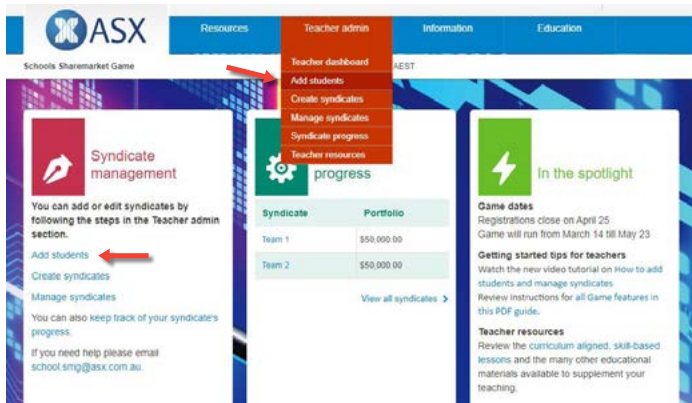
ASX

Resources
Teacher admin
Information
Education

Schools Sharemarket Game
AEST

Teacher dashboard
Add students
Create syndicates
Manage syndicates
Syndicate progress
Teacher resources

Syndicate management

You can add or edit syndicates by following the steps in the Teacher admin section.

Add students
Create syndicates
Manage syndicates

You can also keep track of your syndicate's progress.

If you need help please email school.smg@asx.com.au.

progress

| Syndicate | Portfolio |
|---|---|
| Team 1 | \$50,000.00 |
| Team 2 | \$50,000.00 |

View all syndicates >

In the spotlight

Game dates
Registrations close on April 25
Game will run from March 14 till May 23

Getting started tips for teachers
Watch the new video tutorial on How to add students and manage syndicates
Review instructions for all Game features in this PDF guide.

Teacher resources
Review the curriculum aligned, skill-based lessons and the many other educational materials available to supplement your teaching.